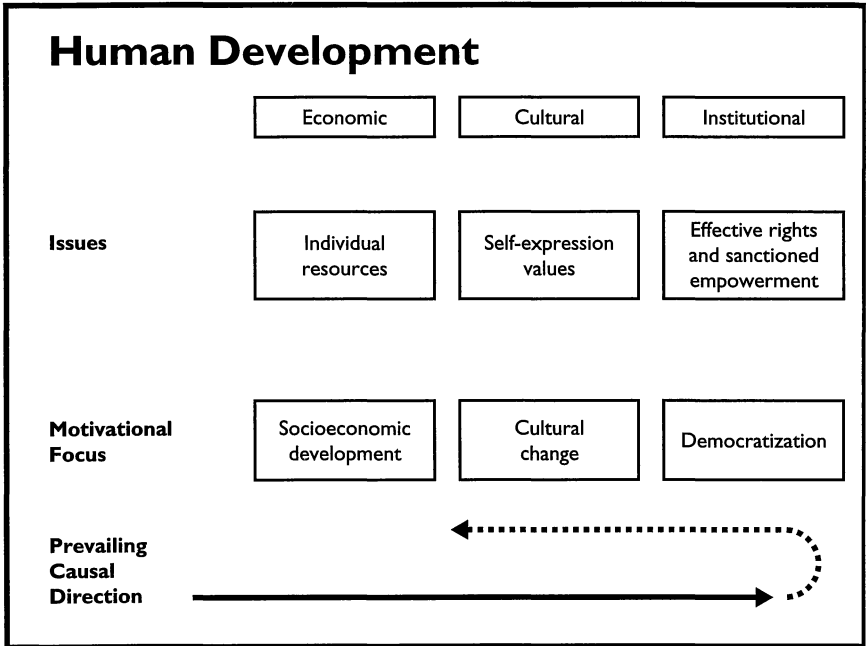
Human Development

| | Economic | Cultural | Institutional |
|---|---|---|---|
| Issues | Individual resources | Self-expression values | Effective rights and sanctioned empowerment |
| Motivational Focus | Socioeconomic development | Cultural change | Democratization |

Prevailing Causal Direction